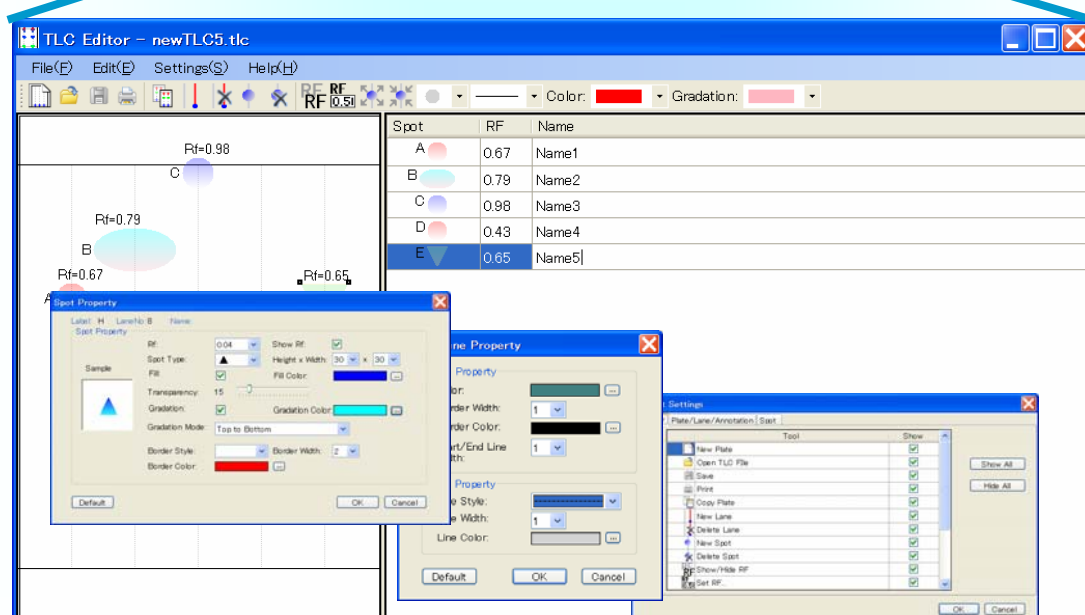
TLC Editor - newTLC5.tlc

File(F) Edit(E) Settings(S) Help(H)

RF RF 0.5 Color: Gradation:

Rf=0.98
C
Rf=0.79
B
Rf=0.67
A
Rf=0.65

| Spot | RF | Name |
|---|---|---|
| A | 0.67 | Name1 |
| B | 0.79 | Name2 |
| C | 0.98 | Name3 |
| D | 0.43 | Name4 |
| E | 0.65 | Name5 |

Spot Property
Label: H LaneNo: 8 Name:
Spot Property
Sample
Rf: 0.04 Show Rf:
Spot Type: Height x Width: 30 x 30
Fill: Fill Color:
Transparency: 15
Gradation: Gradation Color:
Gradation Mode: Top to Bottom
Border Style: Border Width: 2
Border Color:
Default OK Cancel

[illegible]ne Property
Property
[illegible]lor:
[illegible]rder Width: 1
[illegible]rder Color:
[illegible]rt/End Line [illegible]th: 1
Property
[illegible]e Style:
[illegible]e Width: 1
Line Color:
Default OK Cancel

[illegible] Settings
Plate/Lane/Annotation Spot
| Tool | Show |
|---|---|
| New Plate | ☑ |
| Open TLC File | ☑ |
| Save | ☑ |
| Print | ☑ |
| Copy Plate | ☑ |
| New Lane | ☑ |
| Delete Lane | ☑ |
| New Spot | ☑ |
| Delete Spot | ☑ |
| Show/Hide RF | ☑ |
| Set RF | ☑ |
Show All
Hide All
OK Cancel